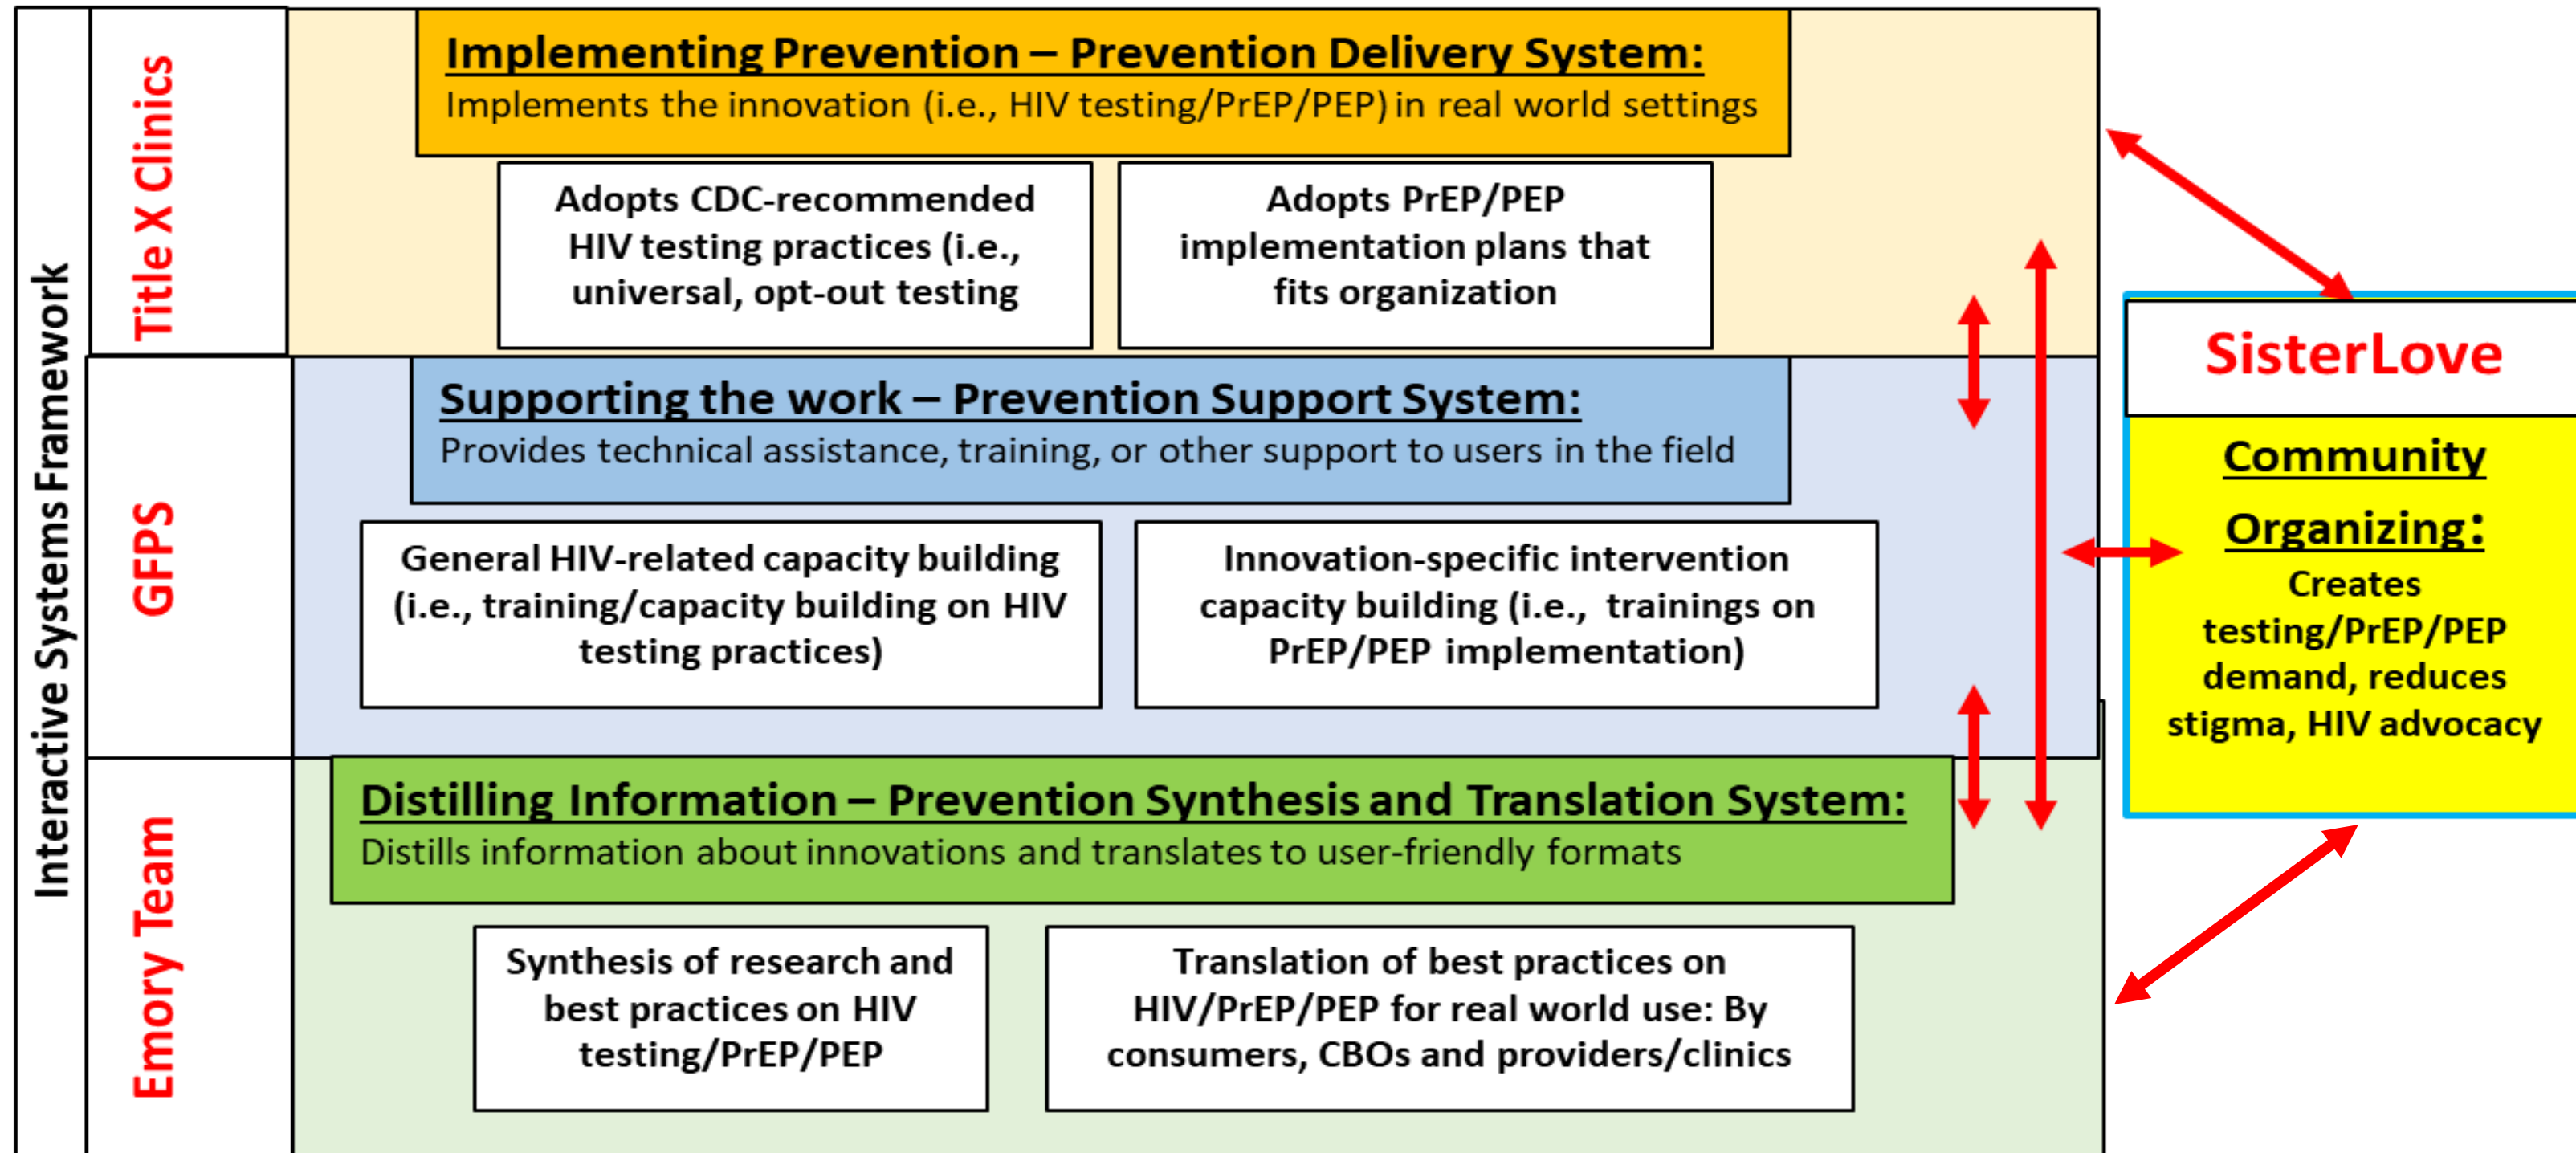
Interactive Systems Framework

Title X Clinics

Implementing Prevention – Prevention Delivery System:
Implements the innovation (i.e., HIV testing/PrEP/PEP) in real world settings

Adopts CDC-recommended HIV testing practices (i.e., universal, opt-out testing

Adopts PrEP/PEP implementation plans that fits organization

GFPS

Supporting the work – Prevention Support System:
Provides technical assistance, training, or other support to users in the field

General HIV-related capacity building (i.e., training/capacity building on HIV testing practices)

Innovation-specific intervention capacity building (i.e., trainings on PrEP/PEP implementation)

Emory Team

Distilling Information – Prevention Synthesis and Translation System:
Distills information about innovations and translates to user-friendly formats

Synthesis of research and best practices on HIV testing/PrEP/PEP

Translation of best practices on HIV/PrEP/PEP for real world use: By consumers, CBOs and providers/clinics

SisterLove

Community Organizing:
Creates testing/PrEP/PEP demand, reduces stigma, HIV advocacy